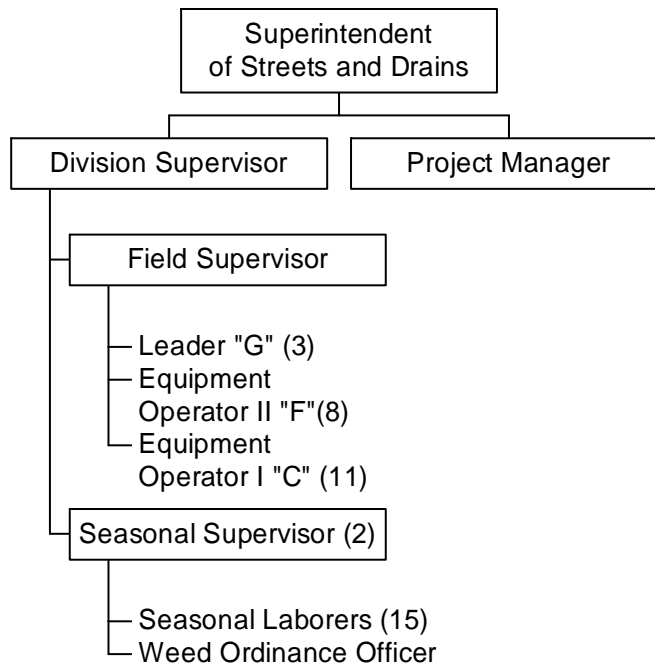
Superintendent of Streets and Drains

Division Supervisor

Project Manager

Field Supervisor

Leader "G" (3)
Equipment Operator II "F"(8)
Equipment Operator I "C" (11)

Seasonal Supervisor (2)

Seasonal Laborers (15)
Weed Ordinance Officer